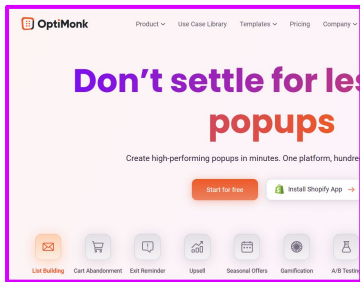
OptiMonk Product Use Case Library Templates Pricing Company

Don't settle for les

popups

Create high-performing popups in minutes. One platform, hundre

Start for free

Install Shopify App →

List Building Cart Abandonment Exit Reminder Upsell Seasonal Offers Gamification A/B Testin